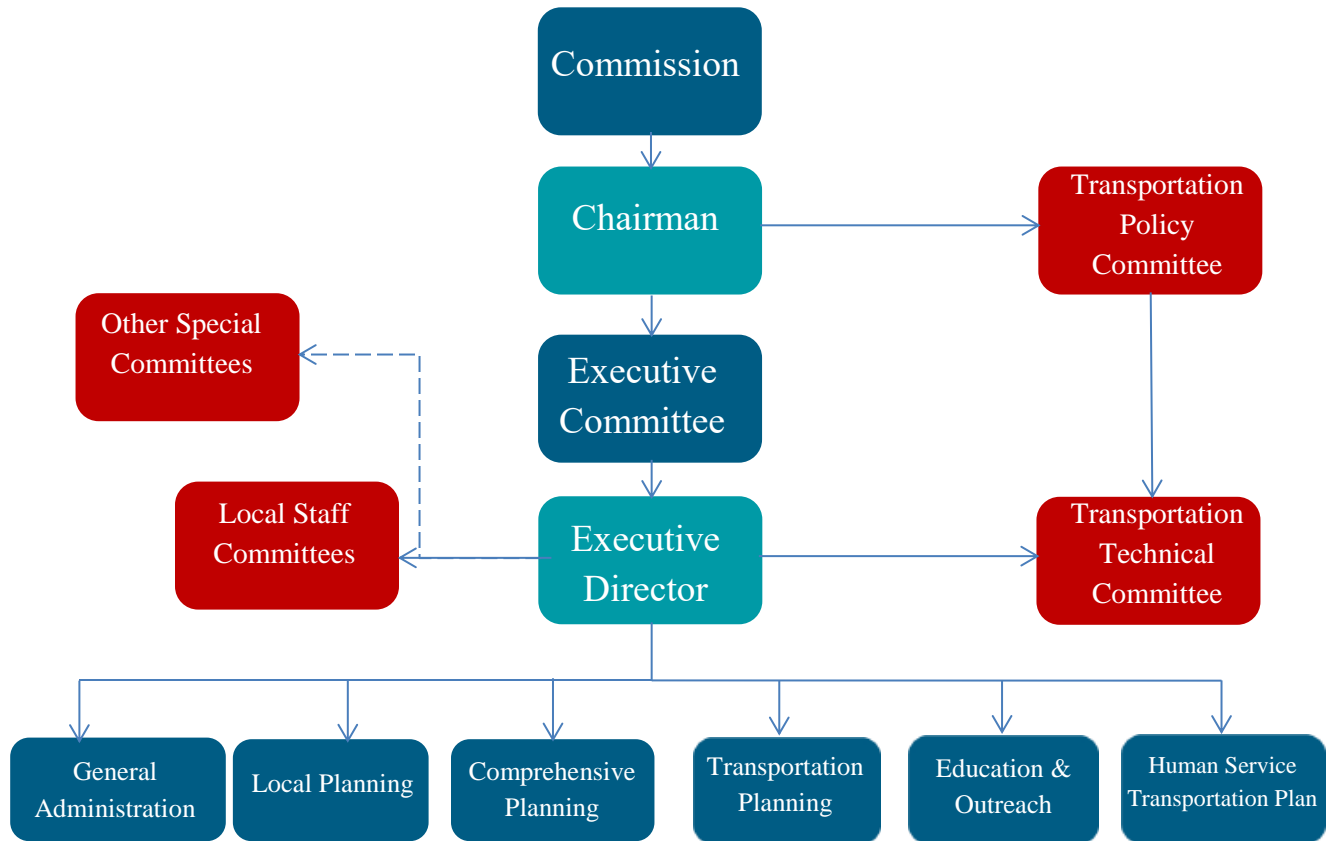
Commission

Chairman

Transportation Policy Committee

Other Special Committees

Executive Committee

Local Staff Committees

Executive Director

Transportation Technical Committee

General Administration

Local Planning

Comprehensive Planning

Transportation Planning

Education & Outreach

Human Service Transportation Plan